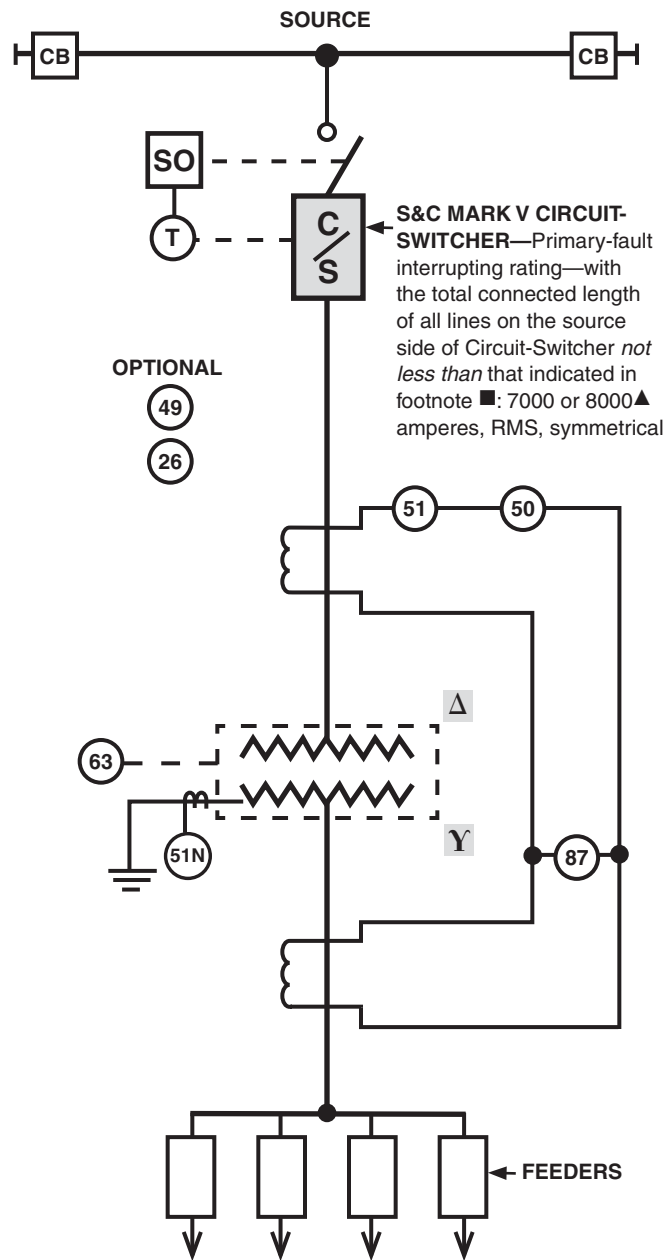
SOURCE

CB

CB

SO

T

C/S

S&C MARK V CIRCUIT-SWITCHER—Primary-fault interrupting rating—with the total connected length of all lines on the source side of Circuit-Switcher *not less than* that indicated in footnote ■: 7000 or 8000▲ amperes, RMS, symmetrical

OPTIONAL

49

26

51

50

$\Delta$

63

$\Upsilon$

51N

87

FEEDERS